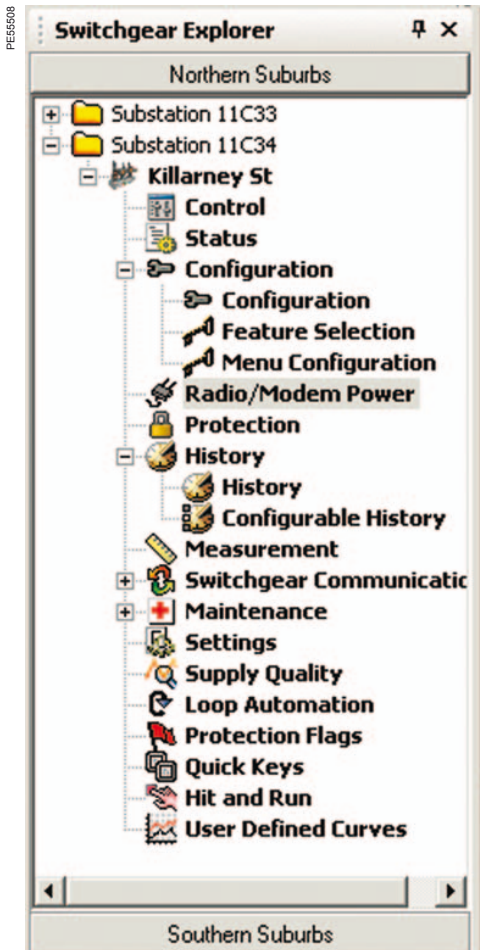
PE55508

Switchgear Explorer

Northern Suburbs

Substation 11C33
Substation 11C34
Killarney St
Control
Status
Configuration
Configuration
Feature Selection
Menu Configuration
Radio/Modem Power
Protection
History
History
Configurable History
Measurement
Switchgear Communicatic
Maintenance
Settings
Supply Quality
Loop Automation
Protection Flags
Quick Keys
Hit and Run
User Defined Curves

Southern Suburbs